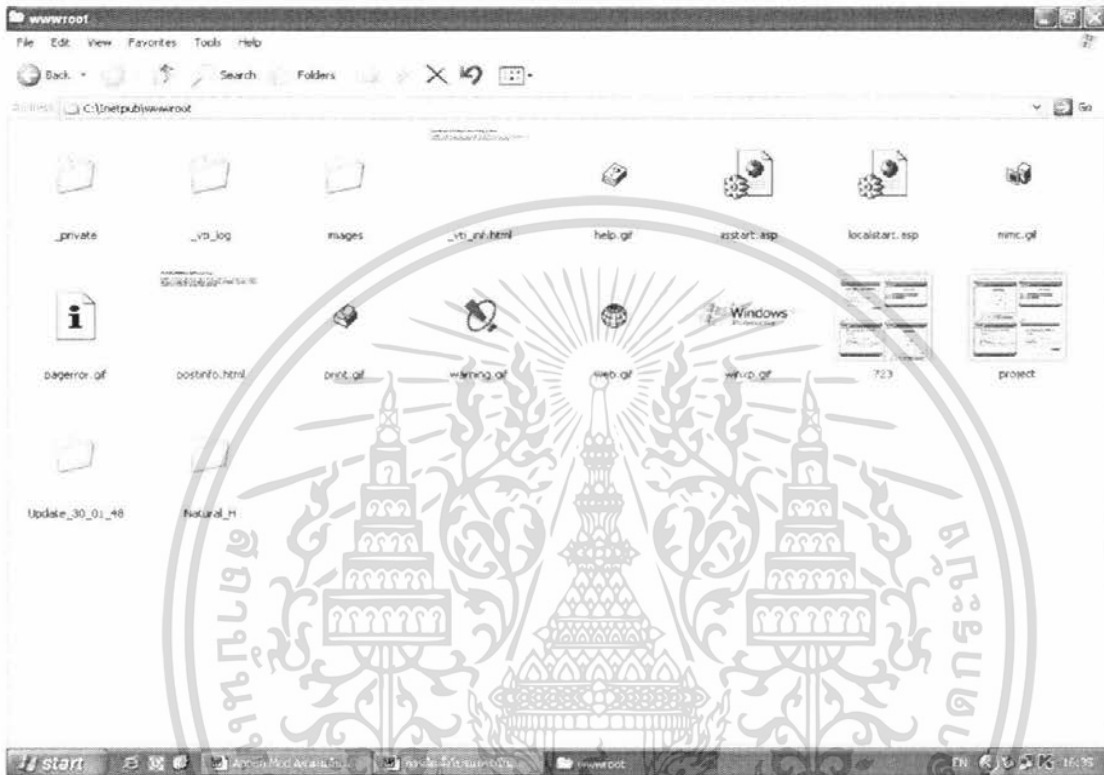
wwwroot

File Edit View Favorites Tools Help

Back Search Folders

Address C:\Inetpub\wwwroot

Go

_private

_vti_log

images

_vti_inf.html

help.gif

iisstart.asp

localstart.asp

mmc.gif

pagerror.gif

postinfo.html

print.gif

warning.gif

web.gif

Windows

winxp.gif

723

project

Update_30_01_48

Natural_H

start

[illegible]

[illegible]

wwwroot

EN 16:35